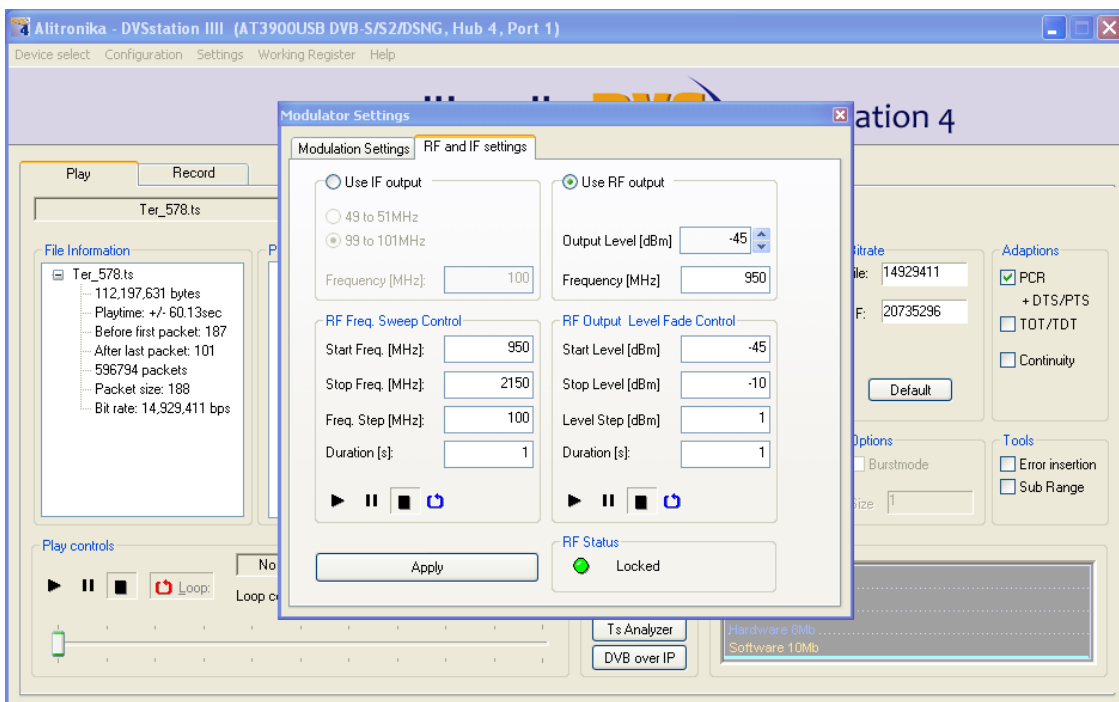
Alitronika - DVSstation IIII (AT3900USB DVB-S/S2/DSNG, Hub 4, Port 1)

Device select Configuration Settings Working Register Help

ation 4

Play Record

Ter_578.ts

File Information

Ter_578.ts
112,197,631 bytes
Playtime: +/- 60.13sec
Before first packet: 187
After last packet: 101
596794 packets
Packet size: 188
Bit rate: 14,929,411 bps

Play controls

Loop:

No

Loop c

Modulator Settings

Modulation Settings RF and IF settings

Use IF output

49 to 51MHz

99 to 101MHz

Frequency [MHz]: 100

Use RF output

Output Level [dBm] -45

Frequency [MHz] 950

RF Freq. Sweep Control

Start Freq. [MHz]: 950

Stop Freq. [MHz]: 2150

Freq. Step [MHz]: 100

Duration [s]: 1

RF Output Level Fade Control

Start Level [dBm] -45

Stop Level [dBm] -10

Level Step [dBm] 1

Duration [s]: 1

Apply

RF Status

Locked

itrate

ile: 14929411

F: 20735296

Default

Adaptions

PCR

+ DTS/PTS

TOT/TDT

Continuity

ptions

Burstmode

Size 1

Tools

Error insertion

Sub Range

Ts Analyzer

DVB over IP

Hardware 8Mb

Software 10Mb